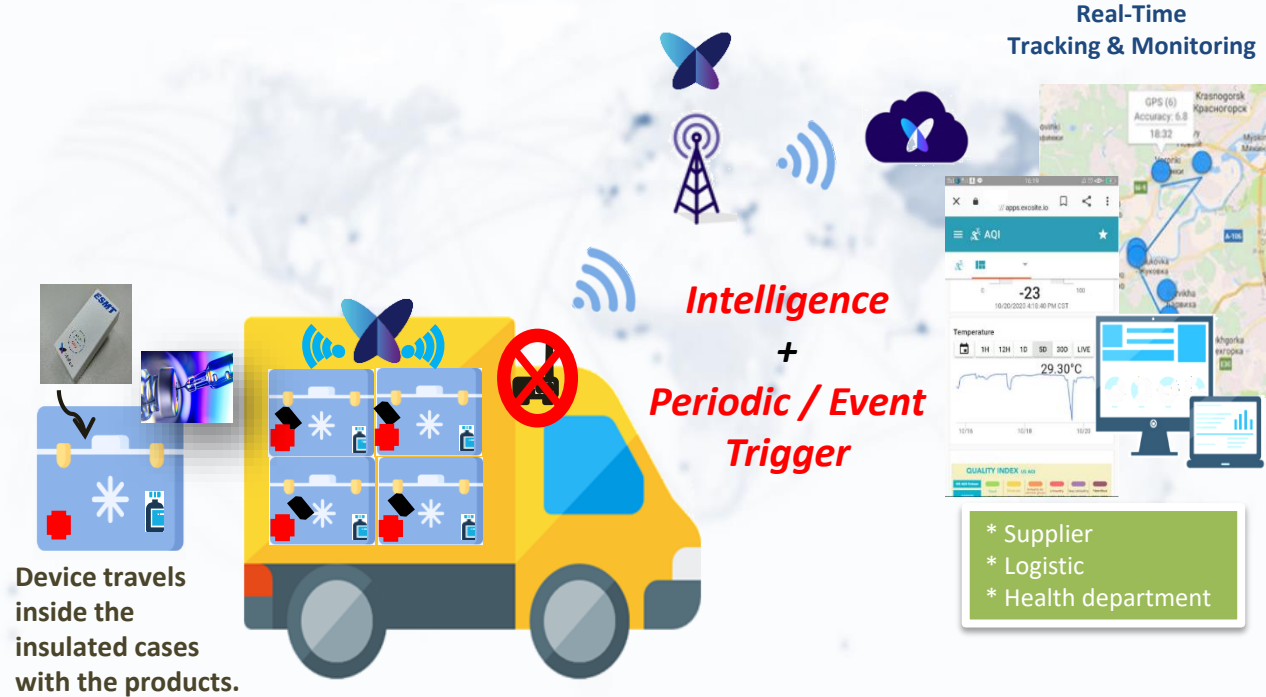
Real-Time
Tracking & Monitoring

ESMT

Intelligence
+
Periodic / Event
Trigger

GPS (6)
Accuracy: 6.8
18:32

Krasnogorsk
Красногорск

// apps.exosite.io

AQI

-23

10/20/2020 4:10:40 PM CST

Temperature

1H 12H 1D 5D 30D LIVE

29.30°C

10/16 10/18 10/20

QUALITY INDEX US AQI

* Supplier
* Logistic
* Health department

Device travels inside the insulated cases with the products.